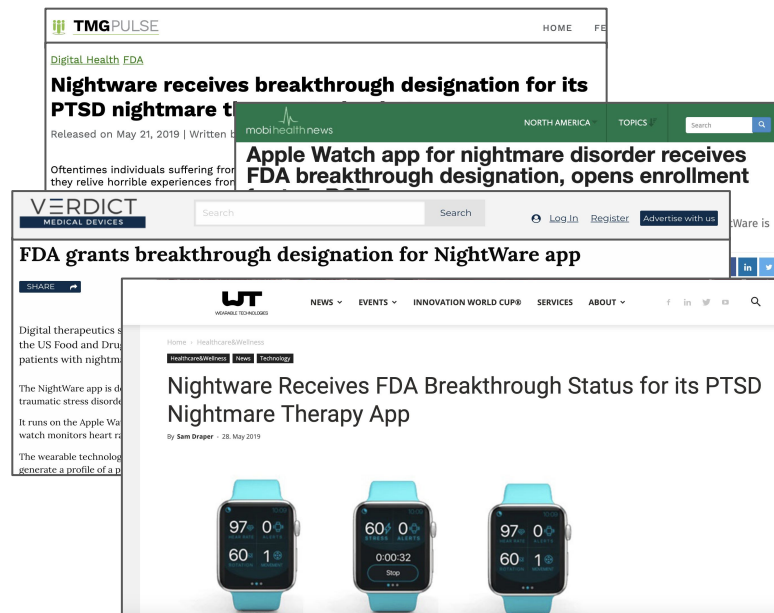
TMGPULSE

HOME FE

Digital Health FDA

Nightware receives breakthrough designation for its PTSD nightmare t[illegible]

Released on May 21, 2019 | Written b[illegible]

Oftentimes individuals suffering fro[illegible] they relive horrible experiences fro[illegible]

mobihealthnews

NORTH AMERICA TOPICS Search

Apple Watch app for nightmare disorder receives FDA breakthrough designation, opens enrollment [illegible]

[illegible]tWare is

VERDICT MEDICAL DEVICES

Search Search

Log In Register Advertise with us

FDA grants breakthrough designation for NightWare app

SHARE

Digital therapeutics s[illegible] the US Food and Drug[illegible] patients with nightm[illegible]

The NightWare app is d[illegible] traumatic stress disord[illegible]

It runs on the Apple Wa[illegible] watch monitors heart ra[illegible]

The wearable technolog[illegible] generate a profile of a p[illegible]

WT WEARABLE TECHNOLOGIES

NEWS EVENTS INNOVATION WORLD CUP® SERVICES ABOUT

Home › Healthcare&Wellness

Healthcare&Wellness News Technology

Nightware Receives FDA Breakthrough Status for its PTSD Nightmare Therapy App

By Sam Draper - 28. May 2019

97 HEART RATE 0 ALERTS 60 ROTATION 1 MOVEMENT

60 STRESS 0 ALERTS 0:00:32 Stop

97 HEART RATE 0 ALERTS 60 ROTATION 1 MOVEMENT